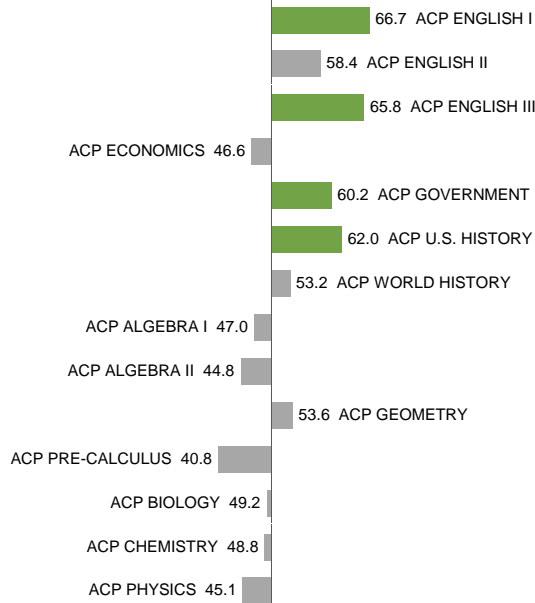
66.7 ACP ENGLISH I
58.4 ACP ENGLISH II
65.8 ACP ENGLISH III
ACP ECONOMICS 46.6
60.2 ACP GOVERNMENT
62.0 ACP U.S. HISTORY
53.2 ACP WORLD HISTORY
ACP ALGEBRA I 47.0
ACP ALGEBRA II 44.8
53.6 ACP GEOMETRY
ACP PRE-CALCULUS 40.8
ACP BIOLOGY 49.2
ACP CHEMISTRY 48.8
ACP PHYSICS 45.1